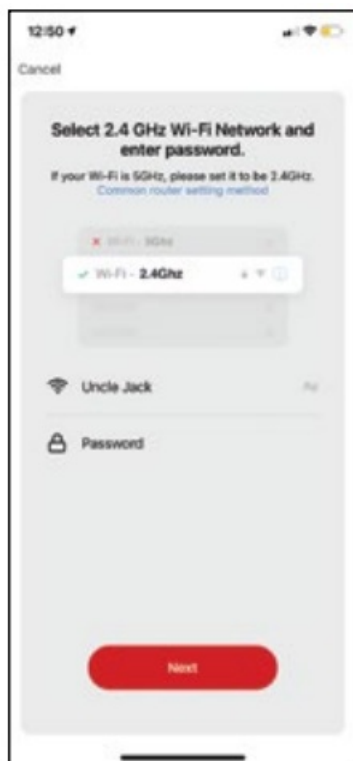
12:50

Cancel

Select 2.4 GHz Wi-Fi Network and enter password.

If your Wi-Fi is 5GHz, please set it to be 2.4GHz.
Common router setting method

Wi-Fi - 5Ghz

Wi-Fi - 2.4Ghz

Uncle Jack

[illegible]

Password

Next